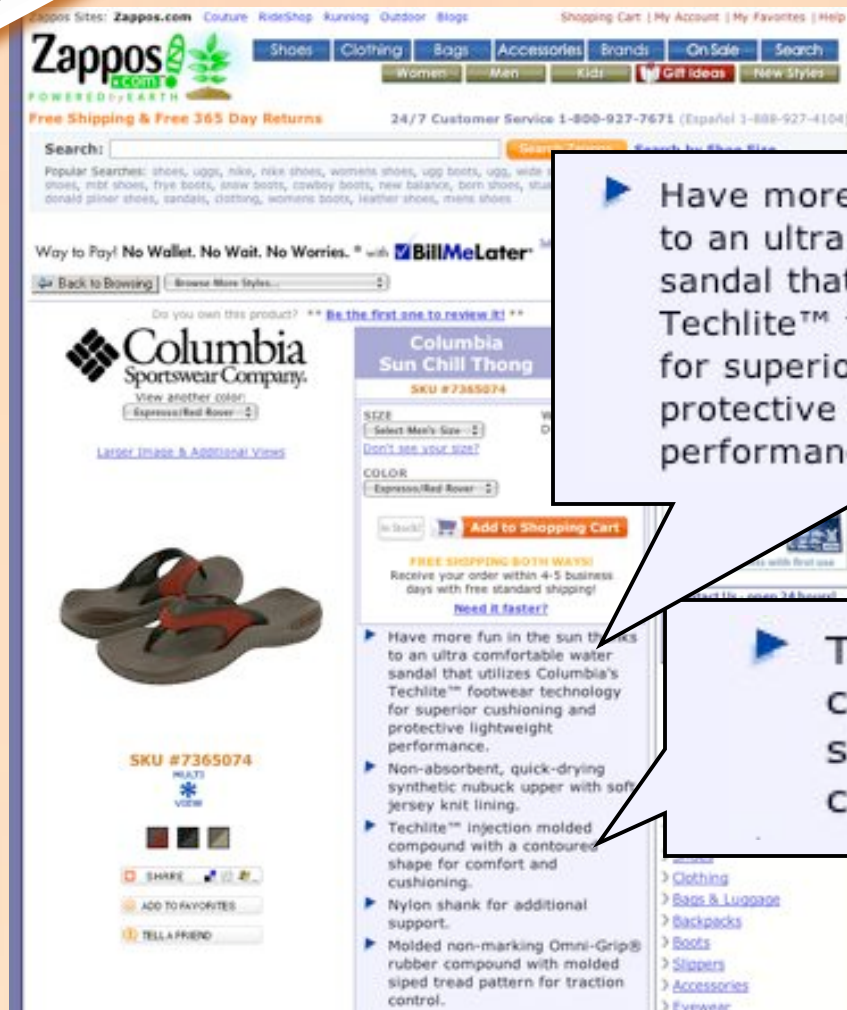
Zappos Sites: Zappos.com Couture RideShop Running Outdoor Blogs

Shopping Cart | My Account | My Favorites | Help

Zappos .com
POWERED by EARTH

Shoes Clothing Bags Accessories Brands On Sale Search
Women Men Kids Gift Ideas New Styles

Free Shipping & Free 365 Day Returns

24/7 Customer Service 1-800-927-7671 (Español 1-888-927-4104)

Search:

Popular Searches: shoes, uggs, nike, nike shoes, womens shoes, ugg boots, ugg, wide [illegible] shoes, mbt shoes, frye boots, snow boots, cowboy boots, new balance, born shoes, stu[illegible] donald pliner shoes, sandals, clothing, womens boots, leather shoes, mens shoes

Way to Pay! No Wallet. No Wait. No Worries. * with BillMeLater

Back to Browsing | Browse More Styles...

Do you own this product? ** Be the first one to review it! **

Columbia Sportswear Company.

View another color:
Espresso/Red Rover

Larger Image & Additional Views

Columbia
Sun Chill Thong
SKU #7365074

SIZE
Select Men's Size
Don't see your size?

COLOR
Espresso/Red Rover

In Stock! Add to Shopping Cart

FREE SHIPPING BOTH WAYS!
Receive your order within 4-5 business days with free standard shipping!
Need it faster?

SKU #7365074
MULTI VIEW

SHARE
ADD TO FAVORITES
TELL A FRIEND

Have more fun in the sun thanks to an ultra comfortable water sandal that utilizes Columbia's Techlite™ footwear technology for superior cushioning and protective lightweight performance.

Non-absorbent, quick-drying synthetic nubuck upper with soft jersey knit lining.

Techlite™ injection molded compound with a contoured shape for comfort and cushioning.

Nylon shank for additional support.

Molded non-marking Omni-Grip® rubber compound with molded siped tread pattern for traction control.

Have more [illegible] to an ultra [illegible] sandal that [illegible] Techlite™ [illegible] for superio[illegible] protective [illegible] performan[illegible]

T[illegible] c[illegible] s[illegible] c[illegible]

Clothing
Bags & Luggage
Backpacks
Boots
Slippers
Accessories
Eyewear